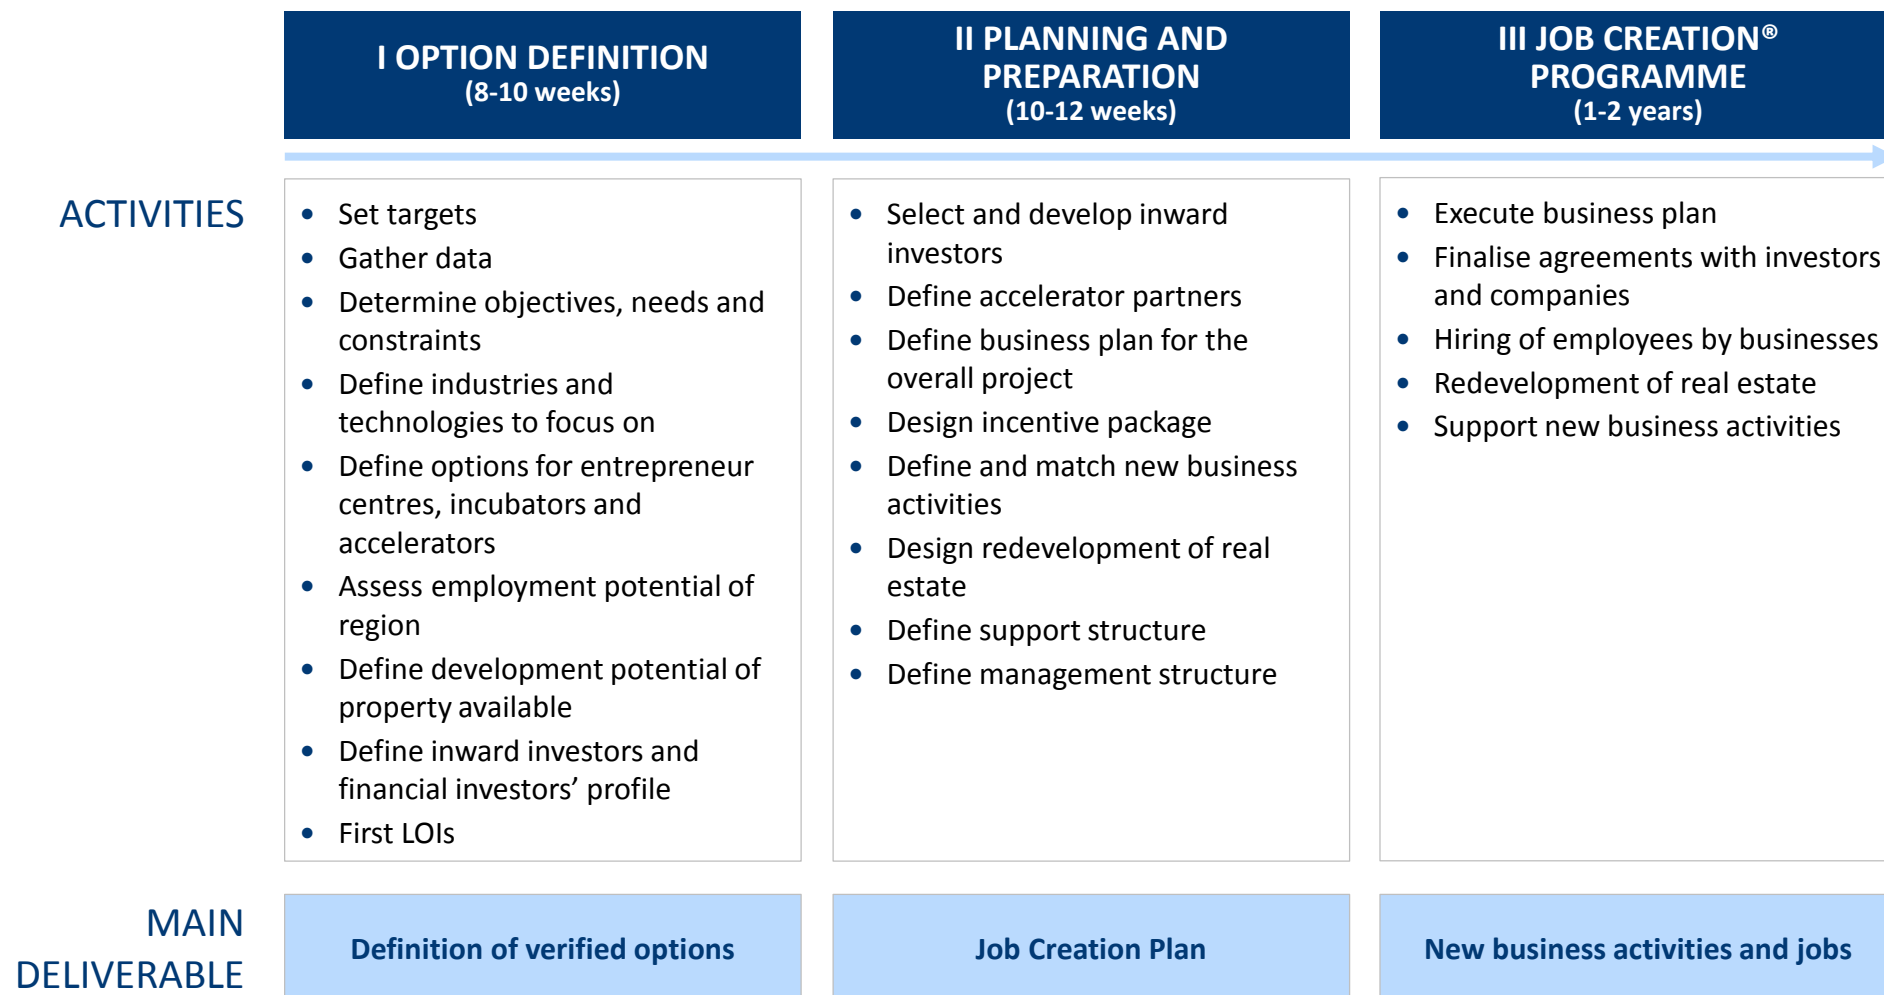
I OPTION DEFINITION
(8-10 weeks)

II PLANNING AND PREPARATION
(10-12 weeks)

III JOB CREATION® PROGRAMME
(1-2 years)

ACTIVITIES

- Set targets
- Gather data
- Determine objectives, needs and constraints
- Define industries and technologies to focus on
- Define options for entrepreneur centres, incubators and accelerators
- Assess employment potential of region
- Define development potential of property available
- Define inward investors and financial investors’ profile
- First LOIs

- Select and develop inward investors
- Define accelerator partners
- Define business plan for the overall project
- Design incentive package
- Define and match new business activities
- Design redevelopment of real estate
- Define support structure
- Define management structure

- Execute business plan
- Finalise agreements with investors and companies
- Hiring of employees by businesses
- Redevelopment of real estate
- Support new business activities

MAIN DELIVERABLE

Definition of verified options

Job Creation Plan

New business activities and jobs